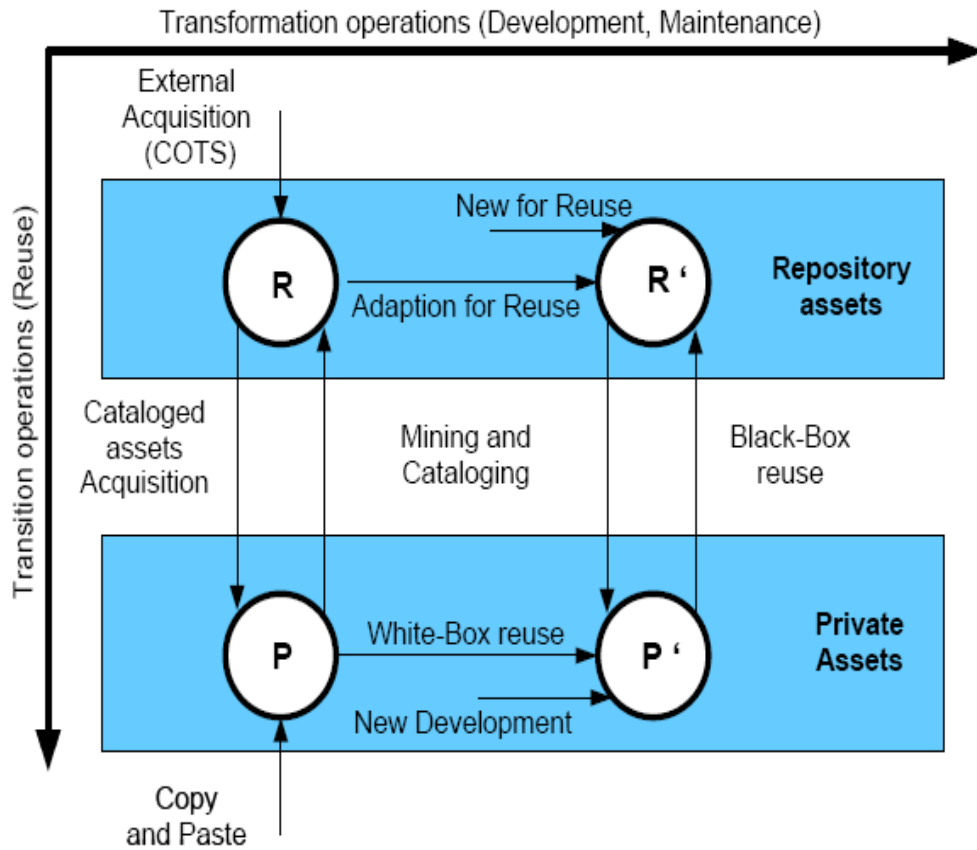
Transformation operations (Development, Maintenance)

Transition operations (Reuse)

External Acquisition (COTS)

New for Reuse

R

R ‘

Adaption for Reuse

Repository assets

Cataloged assets Acquisition

Mining and Cataloging

Black-Box reuse

P

White-Box reuse

P ‘

Private Assets

New Development

Copy and Paste